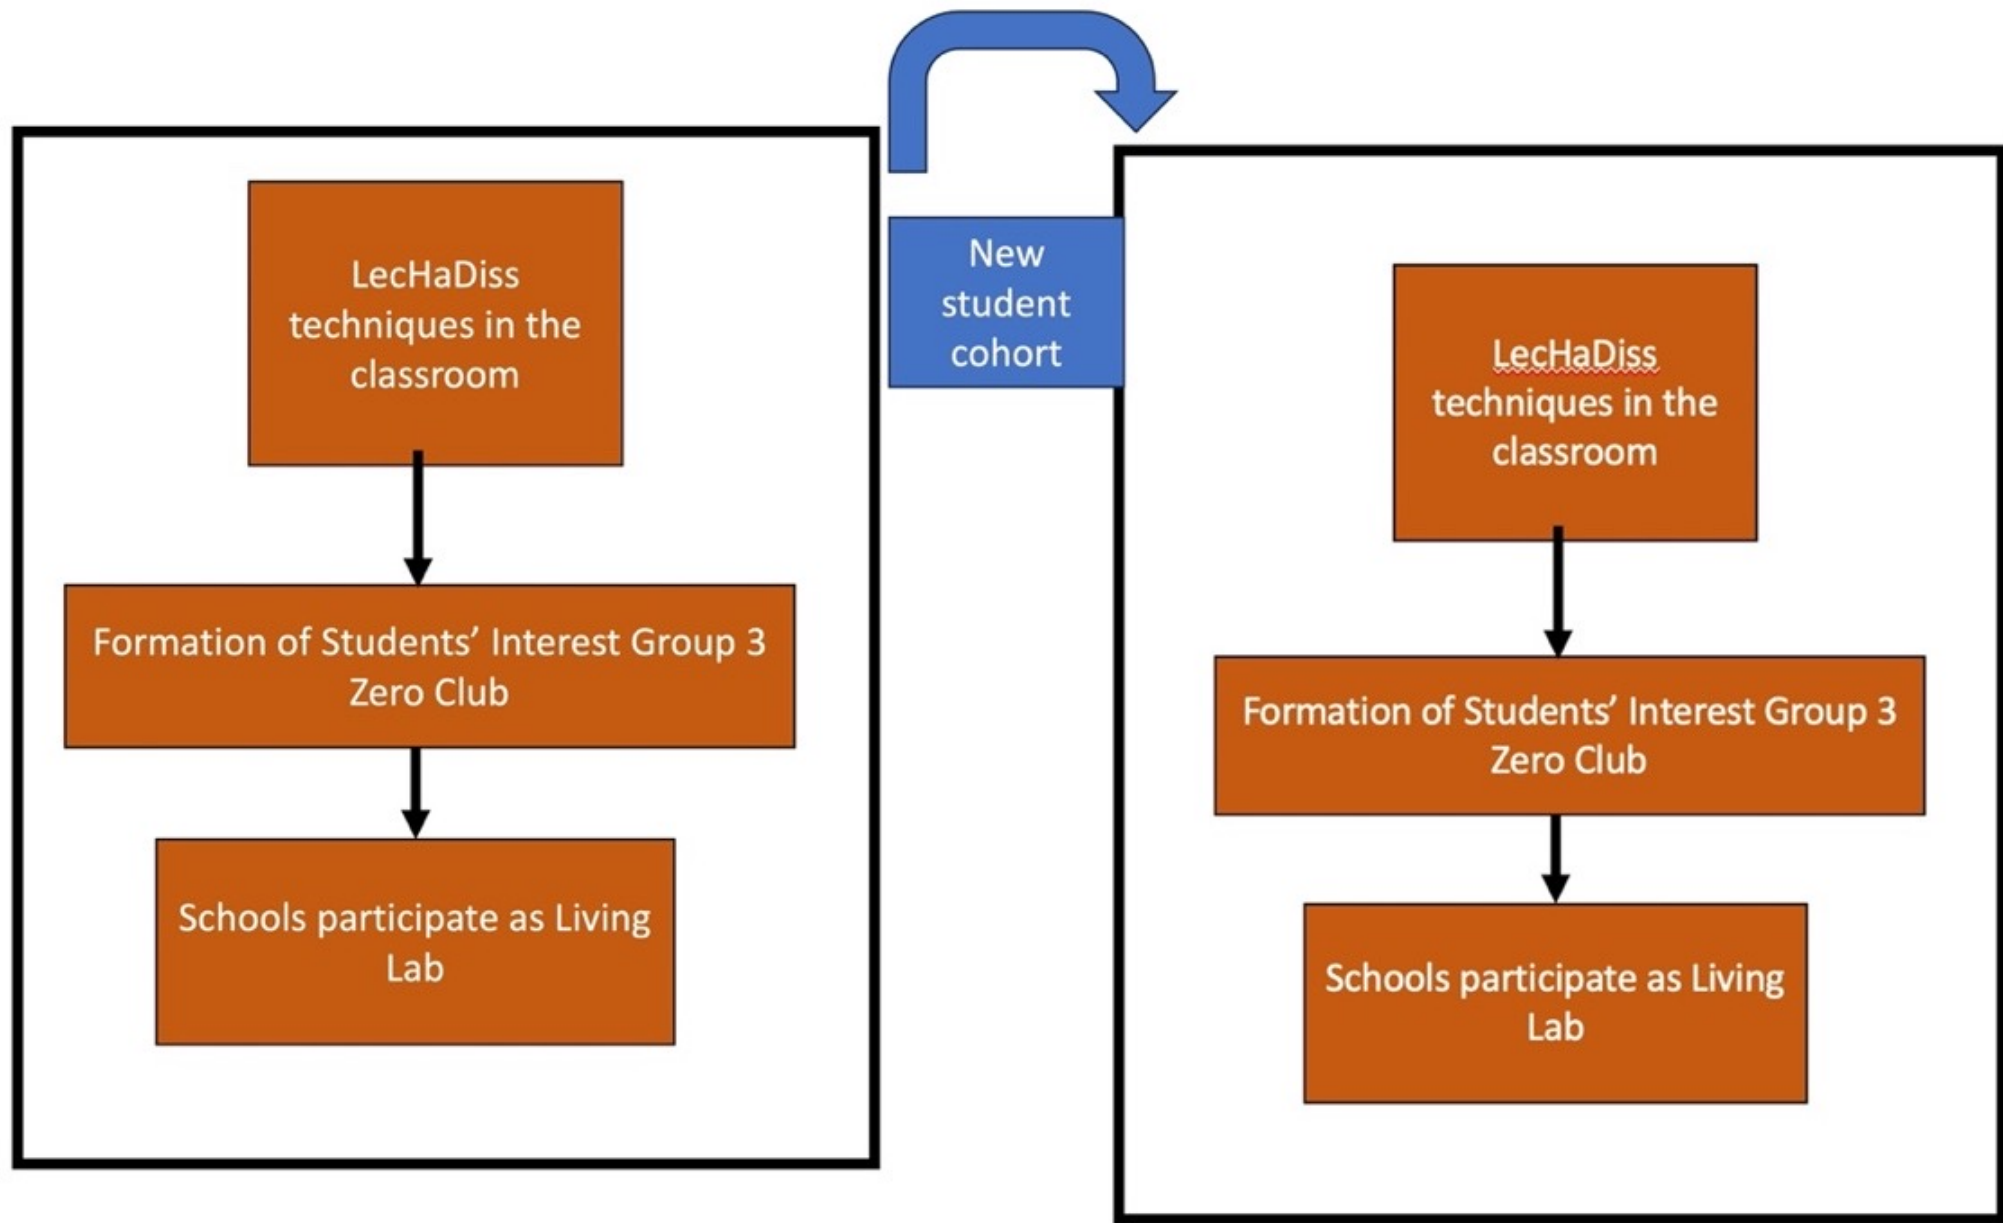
LecHaDiss techniques in the classroom

Formation of Students' Interest Group 3 Zero Club

Schools participate as Living Lab

New student cohort

LecHaDiss techniques in the classroom

Formation of Students' Interest Group 3 Zero Club

Schools participate as Living Lab